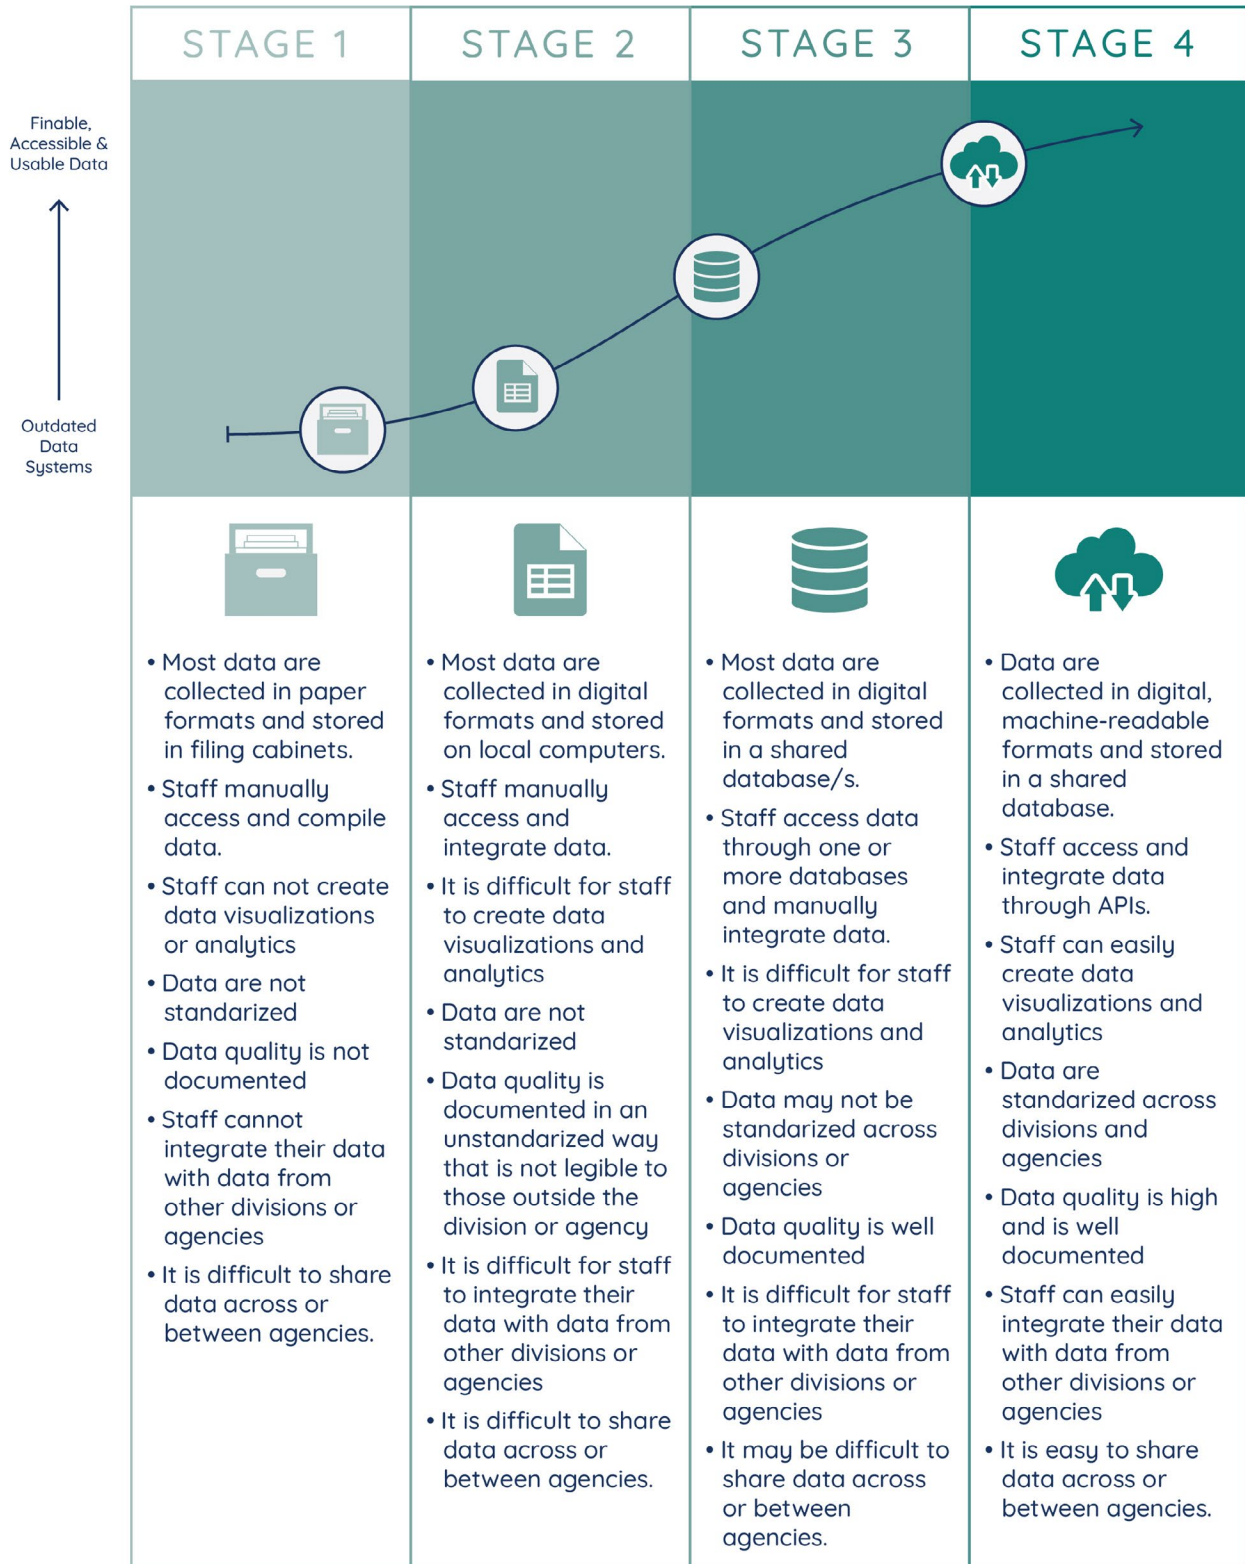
STAGE 1

STAGE 2

STAGE 3

STAGE 4

Finable, Accessible & Usable Data

Outdated Data Systems

• Most data are collected in paper formats and stored in filing cabinets.
• Staff manually access and compile data.
• Staff can not create data visualizations or analytics
• Data are not standarized
• Data quality is not documented
• Staff cannot integrate their data with data from other divisions or agencies
• It is difficult to share data across or between agencies.

• Most data are collected in digital formats and stored on local computers.
• Staff manually access and integrate data.
• It is difficult for staff to create data visualizations and analytics
• Data are not standarized
• Data quality is documented in an unstandarized way that is not legible to those outside the division or agency
• It is difficult for staff to integrate their data with data from other divisions or agencies
• It is difficult to share data across or between agencies.

• Most data are collected in digital formats and stored in a shared database/s.
• Staff access data through one or more databases and manually integrate data.
• It is difficult for staff to create data visualizations and analytics
• Data may not be standarized across divisions or agencies
• Data quality is well documented
• It is difficult for staff to integrate their data with data from other divisions or agencies
• It may be difficult to share data across or between agencies.

• Data are collected in digital, machine-readable formats and stored in a shared database.
• Staff access and integrate data through APIs.
• Staff can easily create data visualizations and analytics
• Data are standarized across divisions and agencies
• Data quality is high and is well documented
• Staff can easily integrate their data with data from other divisions or agencies
• It is easy to share data across or between agencies.